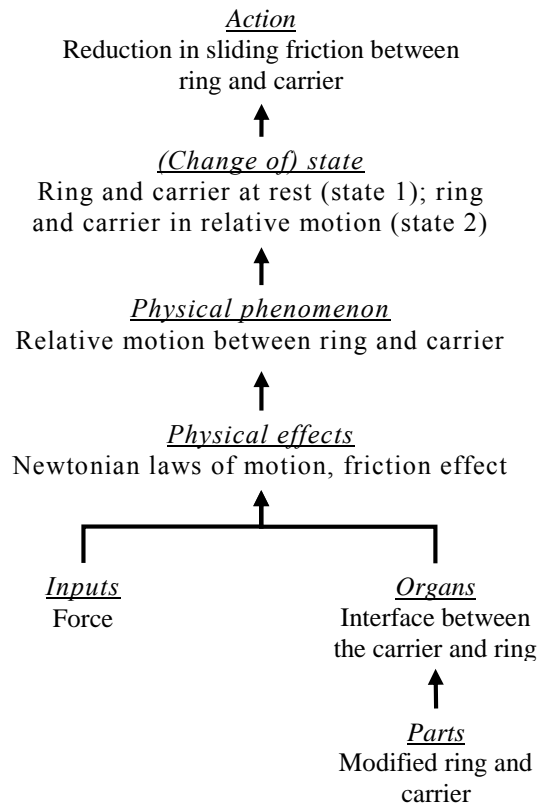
Action
Reduction in sliding friction between ring and carrier

(Change of) state
Ring and carrier at rest (state 1); ring and carrier in relative motion (state 2)

Physical phenomenon
Relative motion between ring and carrier

Physical effects
Newtonian laws of motion, friction effect

Inputs
Force

Organs
Interface between the carrier and ring

Parts
Modified ring and carrier